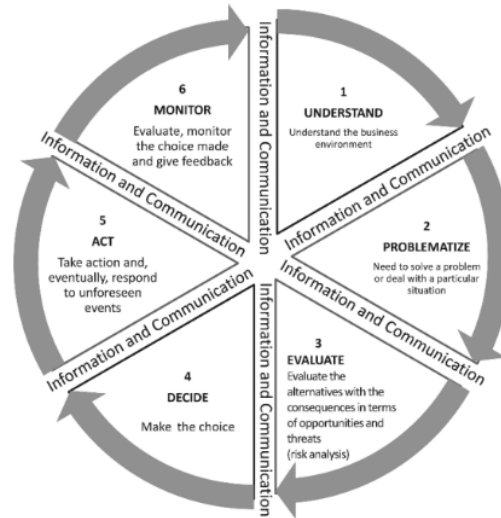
Information and Communication

1
UNDERSTAND
Understand the business environment

Information and Communication

2
PROBLEMATIZE
Need to solve a problem or deal with a particular situation

Information and Communication

3
EVALUATE
Evaluate the alternatives with the consequences in terms of opportunities and threats (risk analysis)

Information and Communication

4
DECIDE
Make the choice

Information and Communication

5
ACT
Take action and, eventually, respond to unforeseen events

Information and Communication

6
MONITOR
Evaluate, monitor the choice made and give feedback